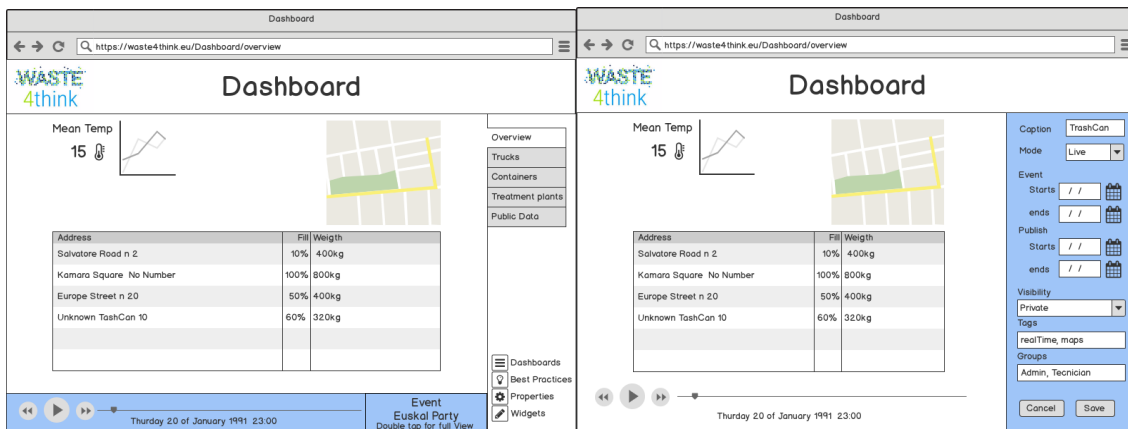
Dashboard

https://waste4think.eu/Dashboard/overview

WASTE 4think

Dashboard

Mean Temp
15

Overview
Trucks
Containers
Treatment plants
Public Data

| Address | Fill | Weigth |
|---|---|---|
| Salvatore Road n 2 | 10% | 400kg |
| Kamara Square No Number | 100% | 800kg |
| Europe Street n 20 | 50% | 400kg |
| Unknown TashCan 10 | 60% | 320kg |
| | | |
| | | |

Dashboards
Best Practices
Properties
Widgets

Thurday 20 of January 1991 23:00

Event
Euskal Party
Double tap for full View

Dashboard

https://waste4think.eu/Dashboard/overview

WASTE 4think

Dashboard

Mean Temp
15

| Address | Fill | Weigth |
|---|---|---|
| Salvatore Road n 2 | 10% | 400kg |
| Kamara Square No Number | 100% | 800kg |
| Europe Street n 20 | 50% | 400kg |
| Unknown TashCan 10 | 60% | 320kg |
| | | |
| | | |

Thurday 20 of January 1991 23:00

Caption TrashCan
Mode Live
Event
Starts / /
ends / /
Publish
Starts / /
ends / /
Visibility
Private
Tags
realTime, maps
Groups
Admin, Tecnician
Cancel
Save